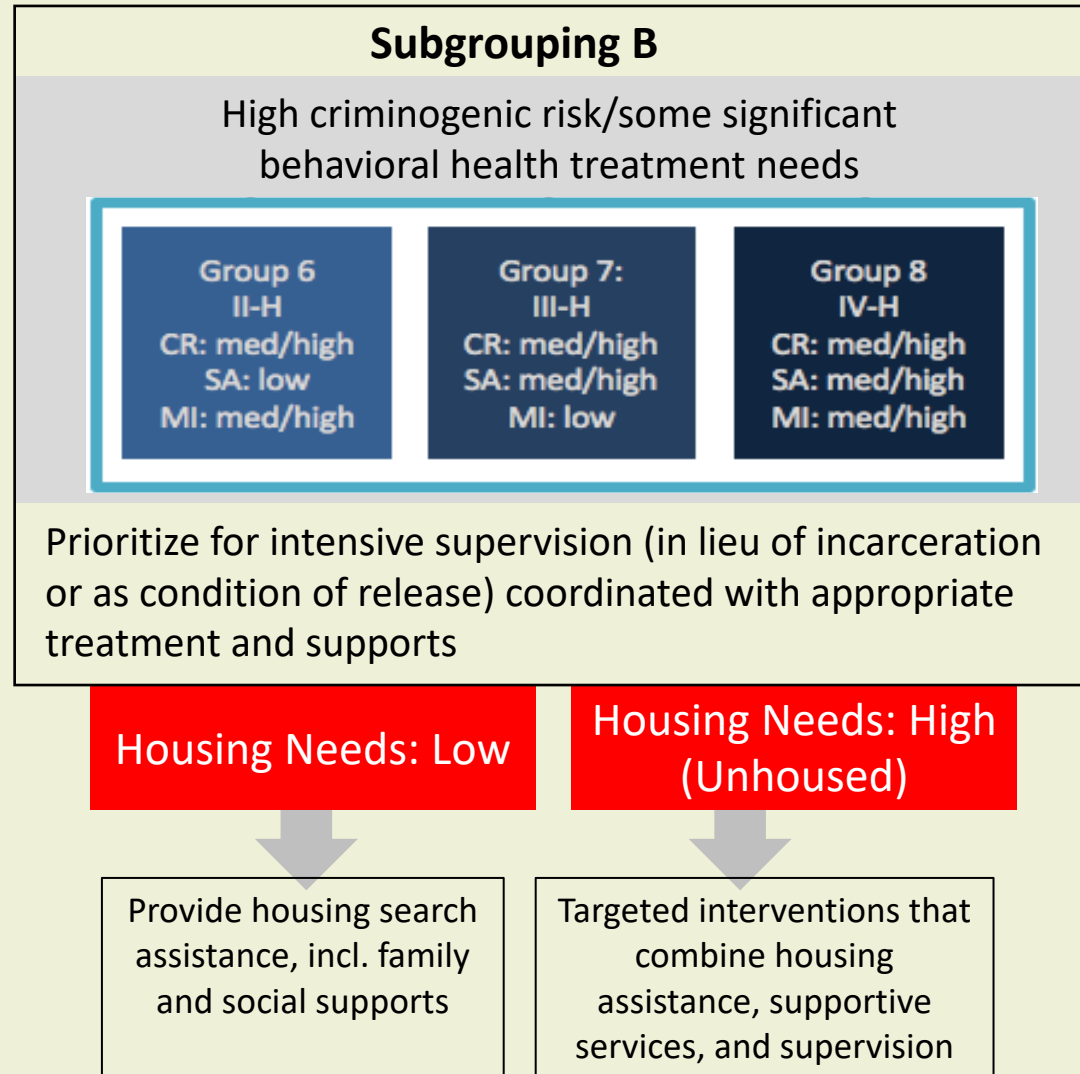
Subgrouping B

High criminogenic risk/some significant behavioral health treatment needs

Group 6
II-H
CR: med/high
SA: low
MI: med/high

Group 7:
III-H
CR: med/high
SA: med/high
MI: low

Group 8
IV-H
CR: med/high
SA: med/high
MI: med/high

Prioritize for intensive supervision (in lieu of incarceration or as condition of release) coordinated with appropriate treatment and supports

Housing Needs: Low

Housing Needs: High (Unhoused)

Provide housing search assistance, incl. family and social supports

Targeted interventions that combine housing assistance, supportive services, and supervision